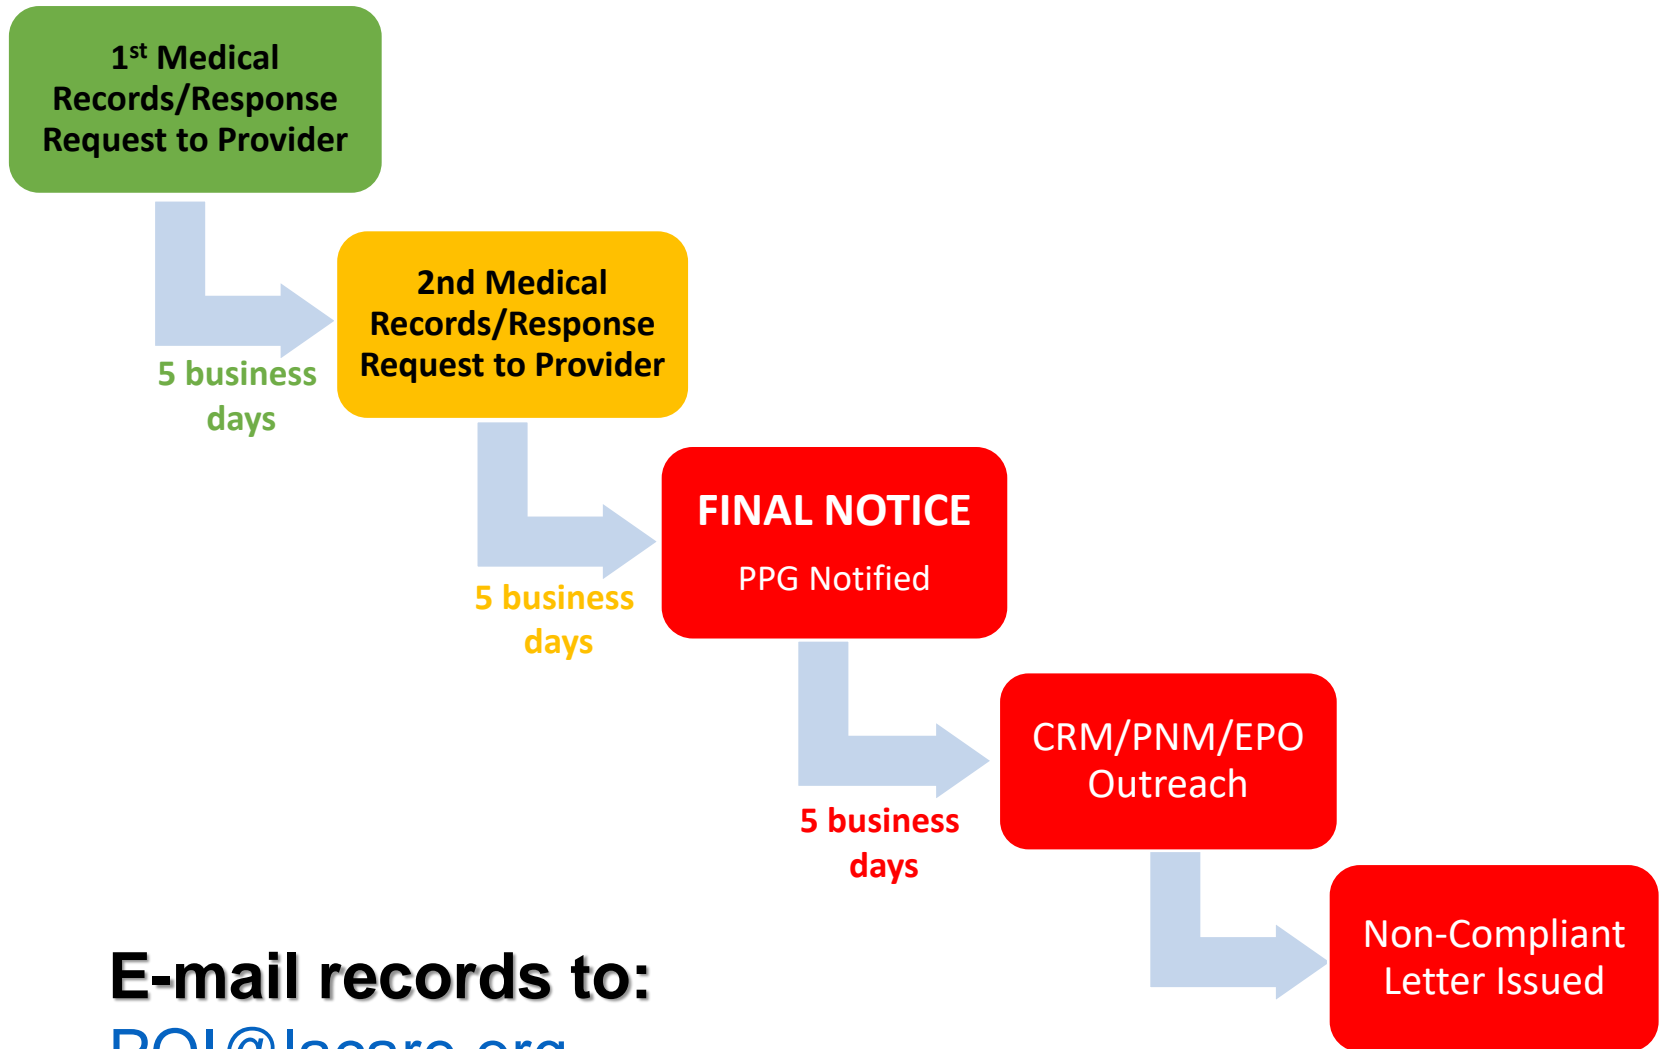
1$^{st}$ Medical Records/Response Request to Provider

5 business days

2nd Medical Records/Response Request to Provider

5 business days

FINAL NOTICE

PPG Notified

5 business days

CRM/PNM/EPO Outreach

Non-Compliant Letter Issued

E-mail records to:

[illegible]